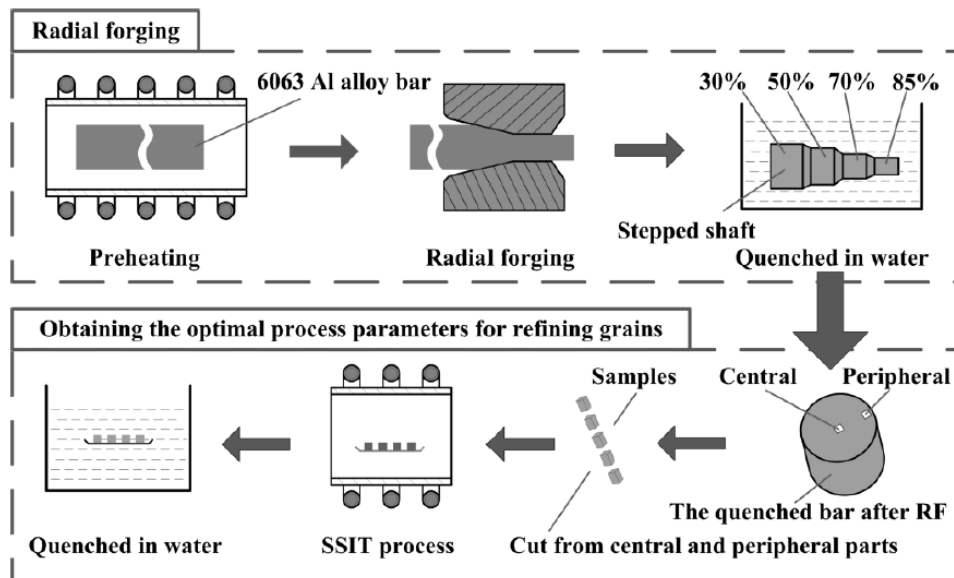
Radial forging

6063 Al alloy bar

30% 50% 70% 85%

Stepped shaft

Preheating

Radial forging

Quenched in water

Obtaining the optimal process parameters for refining grains

Samples

Central

Peripheral

The quenched bar after RF

Quenched in water

SSIT process

Cut from central and peripheral parts